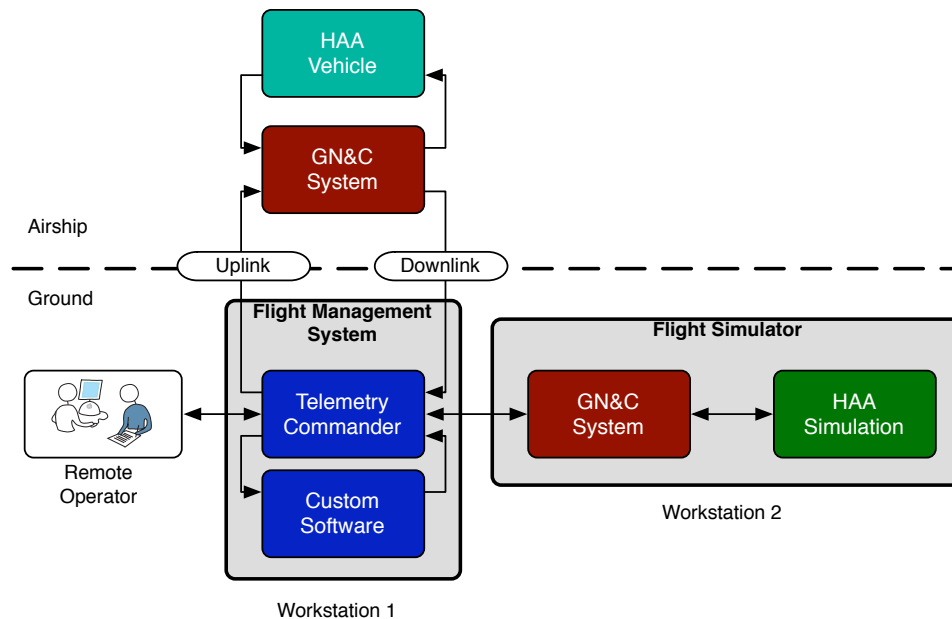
HAA Vehicle

GN&C System

Airship

Uplink

Downlink

Ground

Flight Management System

Telemetry Commander

Custom Software

Workstation 1

Remote Operator

Flight Simulator

GN&C System

HAA Simulation

Workstation 2